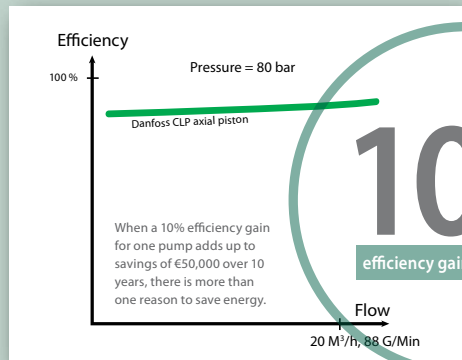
Efficiency

100 %

Pressure = 80 bar

Danfoss CLP axial piston

When a 10% efficiency gain for one pump adds up to savings of €50,000 over 10 years, there is more than one reason to save energy.

10

efficiency gai

Flow

20 M³/h, 88 G/Min